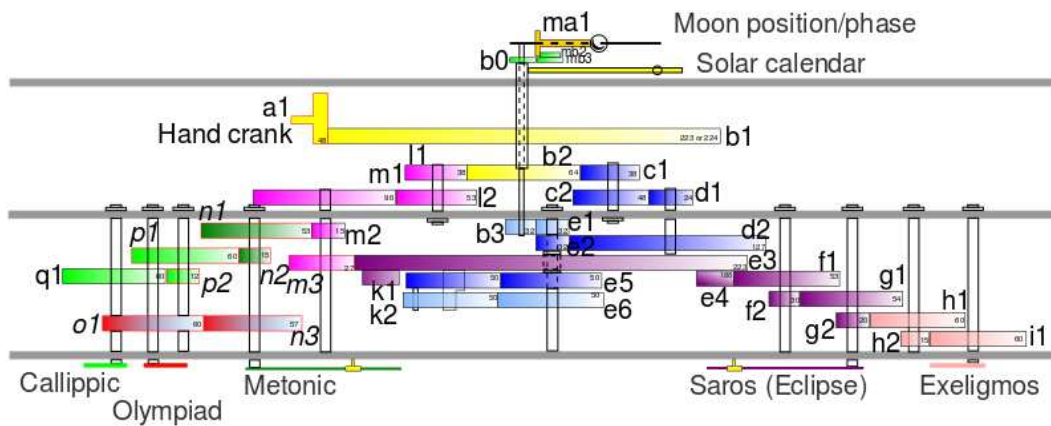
ma1
Moon position/phase
mb2
mb3
b0
Solar calendar
a1
Hand crank
48
223 or 224
b1
l1
m1
38
b2
64
c1
38
96
l2
53
c2
48
d1
24
n1
53
15
m2
b3
32
e1
32
d2
e2
127
p1
60
15
n2
m3
27
223
e3
f1
q1
60
12
p2
k1
50
50
e5
188
53
g1
e4
k2
50
50
e6
f2
30
54
h1
o1
60
57
n3
g2
20
60
h2
15
60
i1
Callippic
Olympiad
Metonic
Saros (Eclipse)
Exeligmos